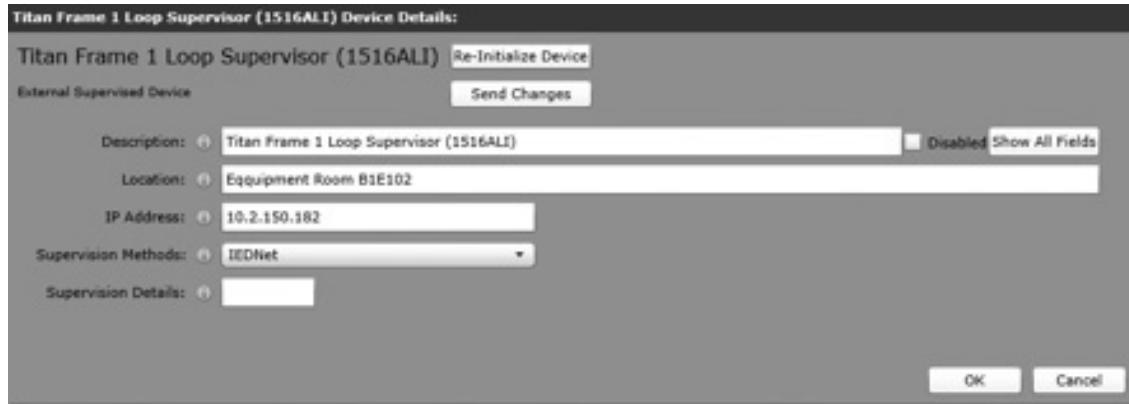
Titan Frame 1 Loop Supervisor (1516ALI) Device Details:

Titan Frame 1 Loop Supervisor (1516ALI) Re-Initialize Device

External Supervised Device

Send Changes

Description: Titan Frame 1 Loop Supervisor (1516ALI) Disabled Show All Fields

Location: Eqquipment Room B1E102

IP Address: 10.2.150.182

Supervision Methods: IEDNet

Supervision Details:

OK Cancel